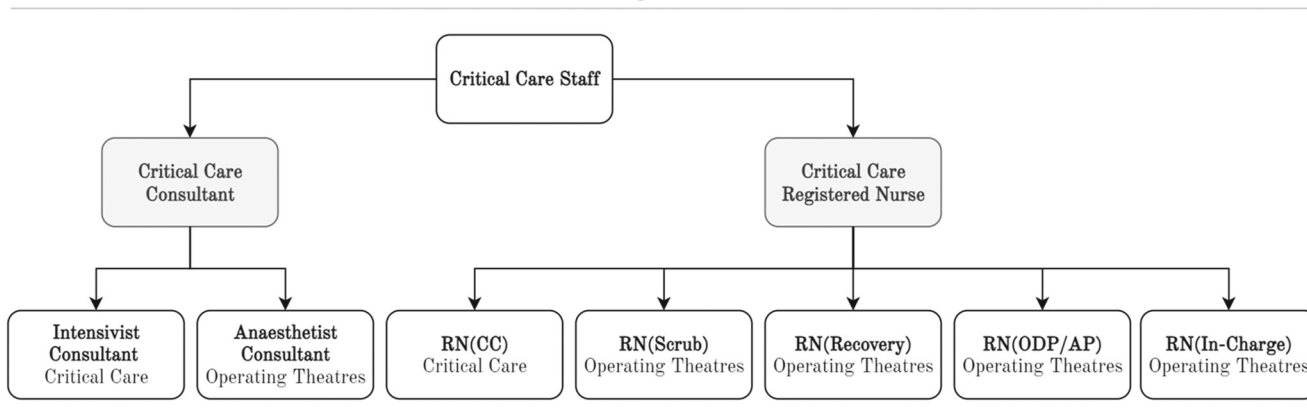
Critical Care Staff

Critical Care Consultant

Critical Care Registered Nurse

Intensivist Consultant
Critical Care

Anaesthetist Consultant
Operating Theatres

RN(CC)
Critical Care

RN(Scrub)
Operating Theatres

RN(Recovery)
Operating Theatres

RN(ODP/AP)
Operating Theatres

RN(In-Charge)
Operating Theatres